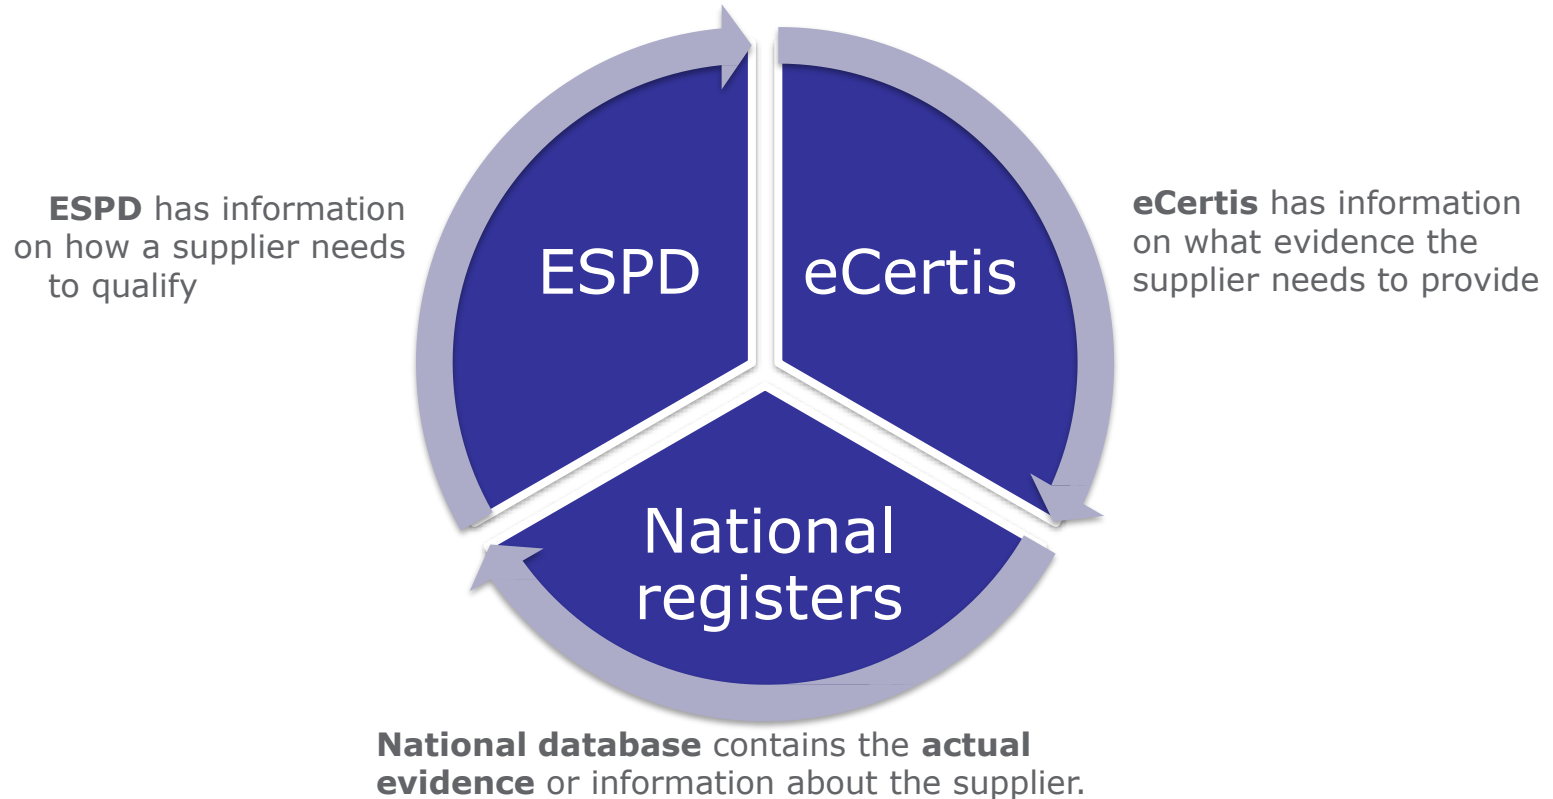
ESPD has information on how a supplier needs to qualify

ESPD

eCertis

eCertis has information on what evidence the supplier needs to provide

National registers

National database contains the actual evidence or information about the supplier.